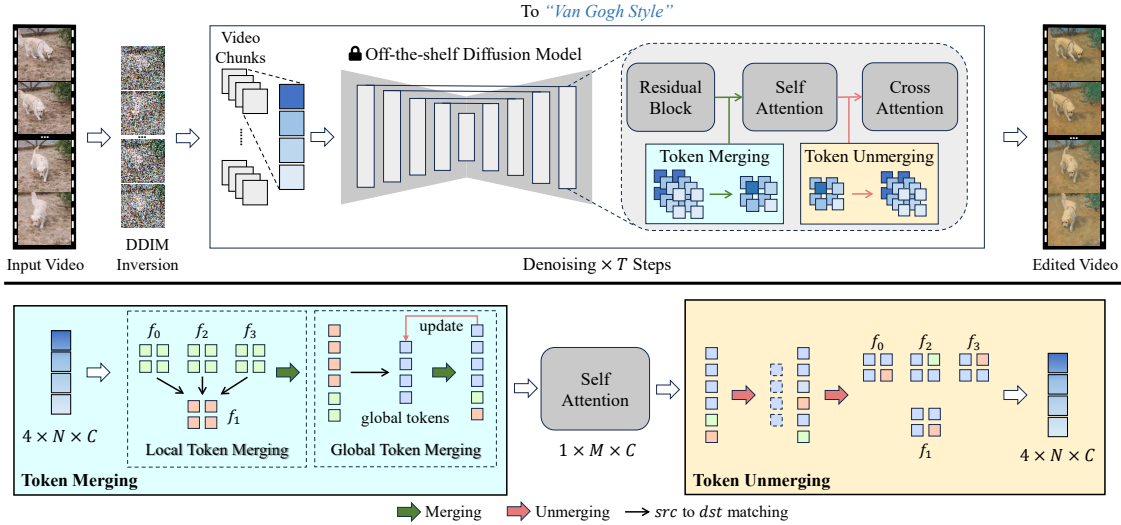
To "Van Gogh Style"

Video Chunks

Off-the-shelf Diffusion Model

Residual Block

Self Attention

Cross Attention

Token Merging

Token Unmerging

Input Video

DDIM Inversion

Denoising $\times T$ Steps

Edited Video

$4 \times N \times C$

$f_0$ $f_2$ $f_3$

$f_1$

Local Token Merging

update

global tokens

Global Token Merging

Token Merging

Self Attention

$1 \times M \times C$

$f_0$ $f_2$ $f_3$

$f_1$

$4 \times N \times C$

Token Unmerging

Merging Unmerging $src$ to $dst$ matching